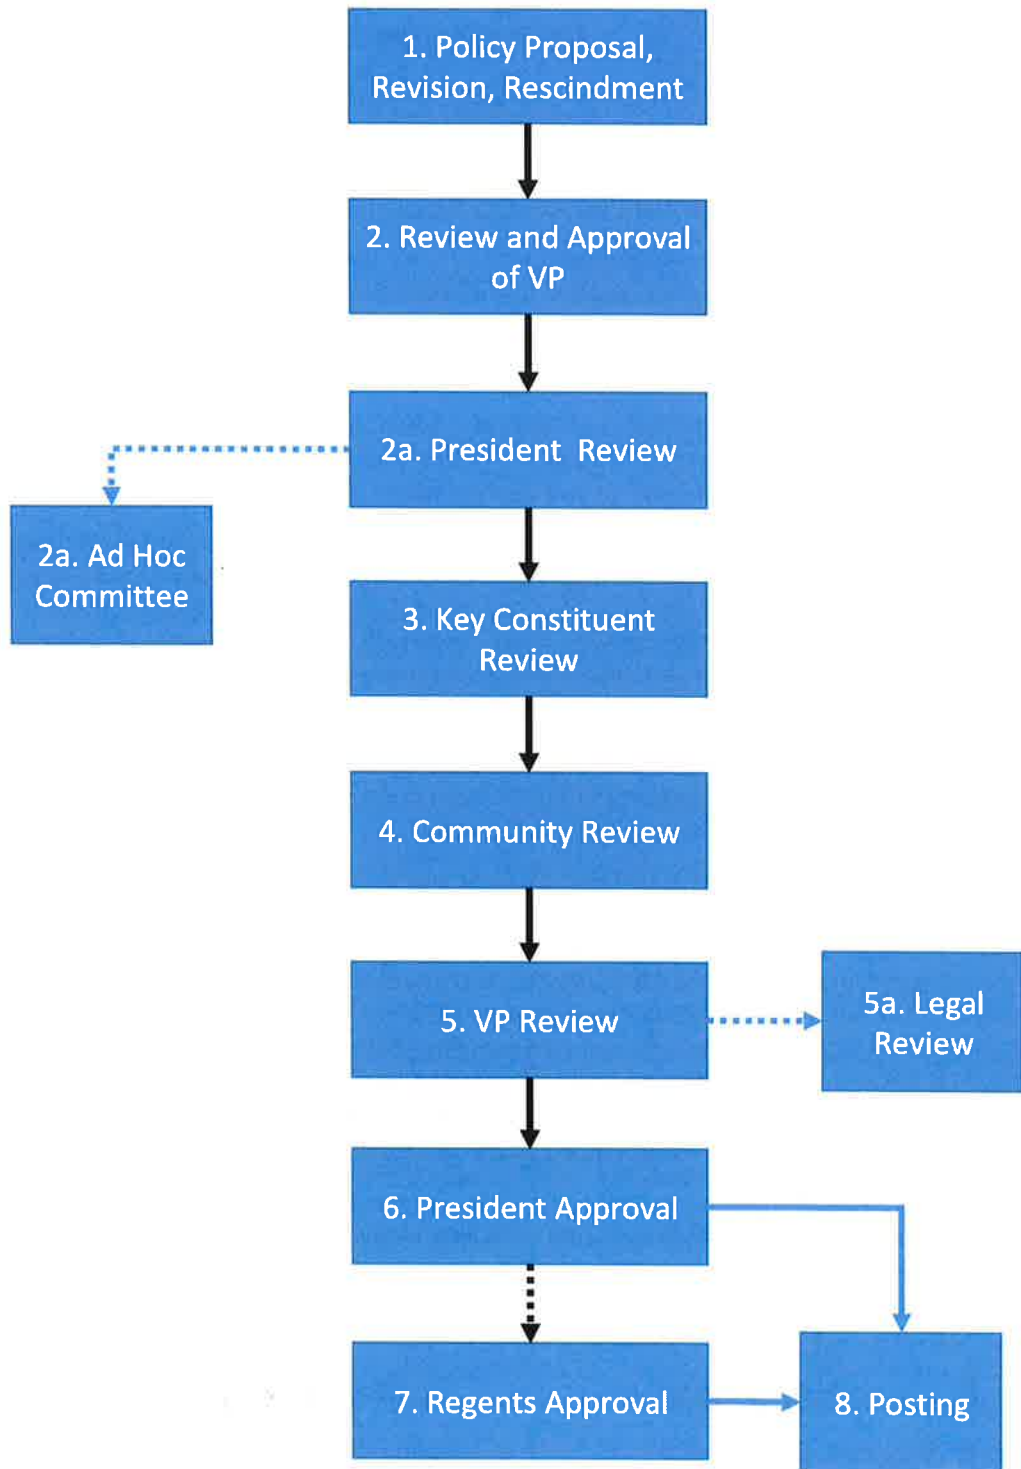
1. Policy Proposal, Revision, Rescindment

2. Review and Approval of VP

2a. President Review

2a. Ad Hoc Committee

3. Key Constituent Review

4. Community Review

5. VP Review

5a. Legal Review

6. President Approval

7. Regents Approval

8. Posting